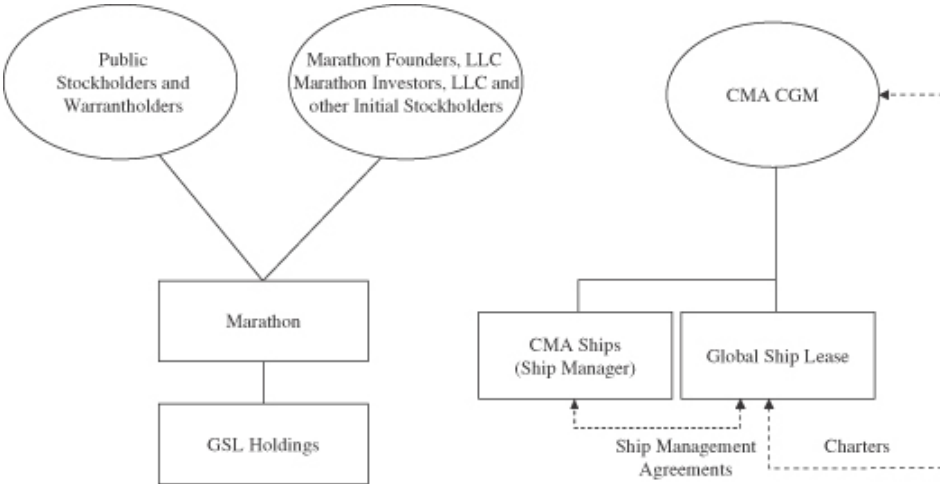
Public Stockholders and Warrantholders

Marathon Founders, LLC Marathon Investors, LLC and other Initial Stockholders

CMA CGM

Marathon

GSL Holdings

CMA Ships (Ship Manager)

Global Ship Lease

Ship Management Agreements

Charters